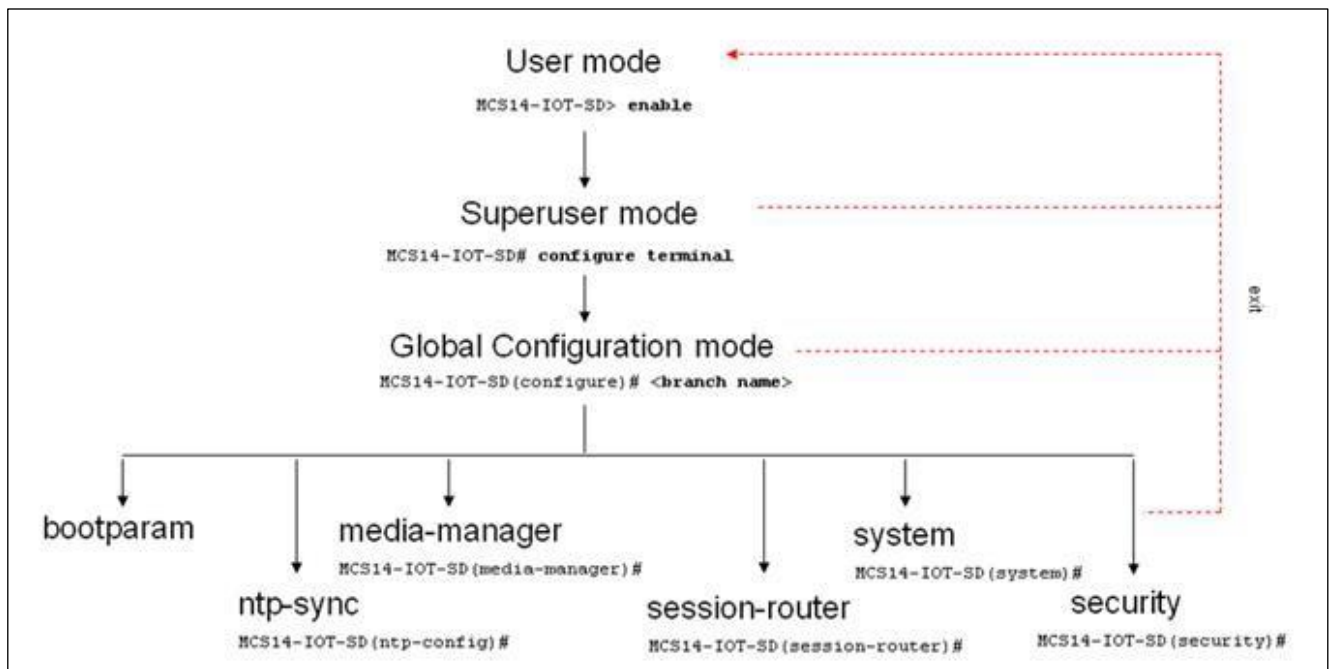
User mode

MCS14-IOT-SD> **enable**

Superuser mode

MCS14-IOT-SD# **configure terminal**

Global Configuration mode

MCS14-IOT-SD(configure)# **<branch name>**

exit

bootparam

media-manager

MCS14-IOT-SD(media-manager)#

system

MCS14-IOT-SD(system)#

ntp-sync

MCS14-IOT-SD(ntp-config)#

session-router

MCS14-IOT-SD(session-router)#

security

MCS14-IOT-SD(security)#